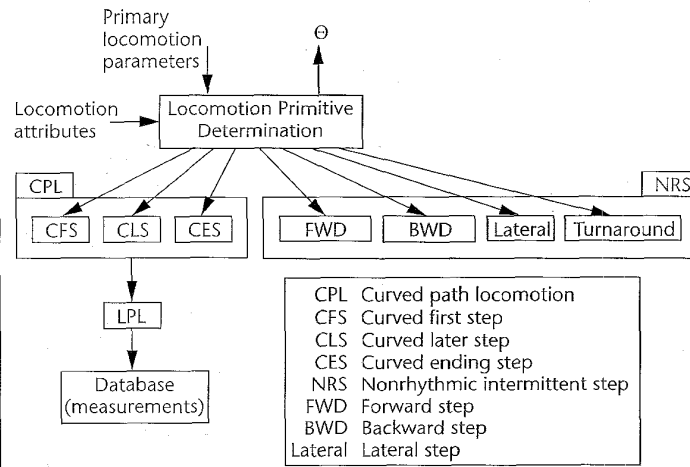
Primary locomotion parameters

$\Theta$

Locomotion attributes

Locomotion Primitive Determination

CPL

NRS

CFS

CLS

CES

FWD

BWD

Lateral

Turnaround

LPL

Database (measurements)

| | |
|---|---|
| CPL | Curved path locomotion |
| CFS | Curved first step |
| CLS | Curved later step |
| CES | Curved ending step |
| NRS | Nonrhythmic intermittent step |
| FWD | Forward step |
| BWD | Backward step |
| Lateral | Lateral step |